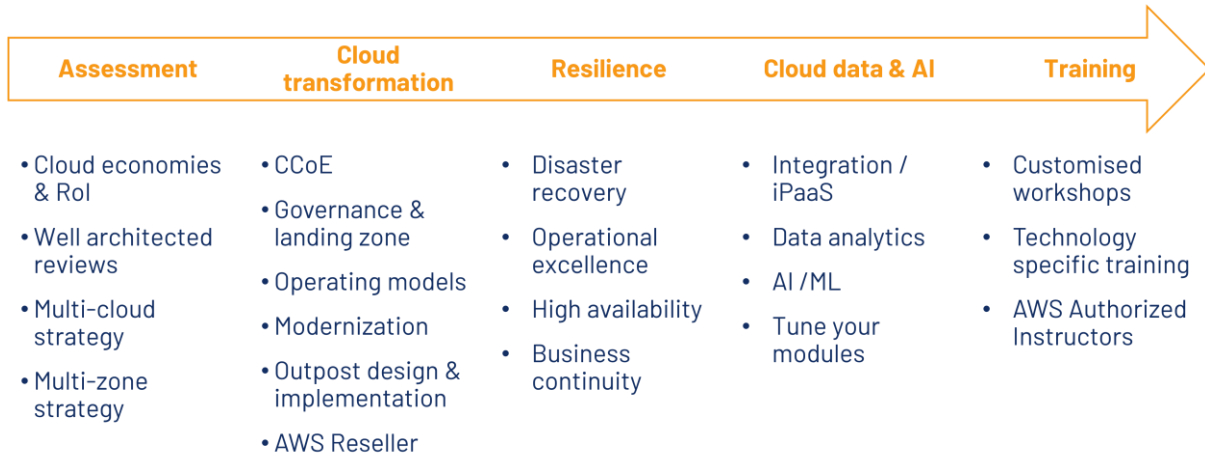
Assessment

Cloud transformation

Resilience

Cloud data & AI

Training

- Cloud economies & RoI
- Well architected reviews
- Multi-cloud strategy
- Multi-zone strategy

- CCoE
- Governance & landing zone
- Operating models
- Modernization
- Outpost design & implementation
- AWS Reseller

- Disaster recovery
- Operational excellence
- High availability
- Business continuity

- Integration / iPaaS
- Data analytics
- AI /ML
- Tune your modules

- Customised workshops
- Technology specific training
- AWS Authorized Instructors